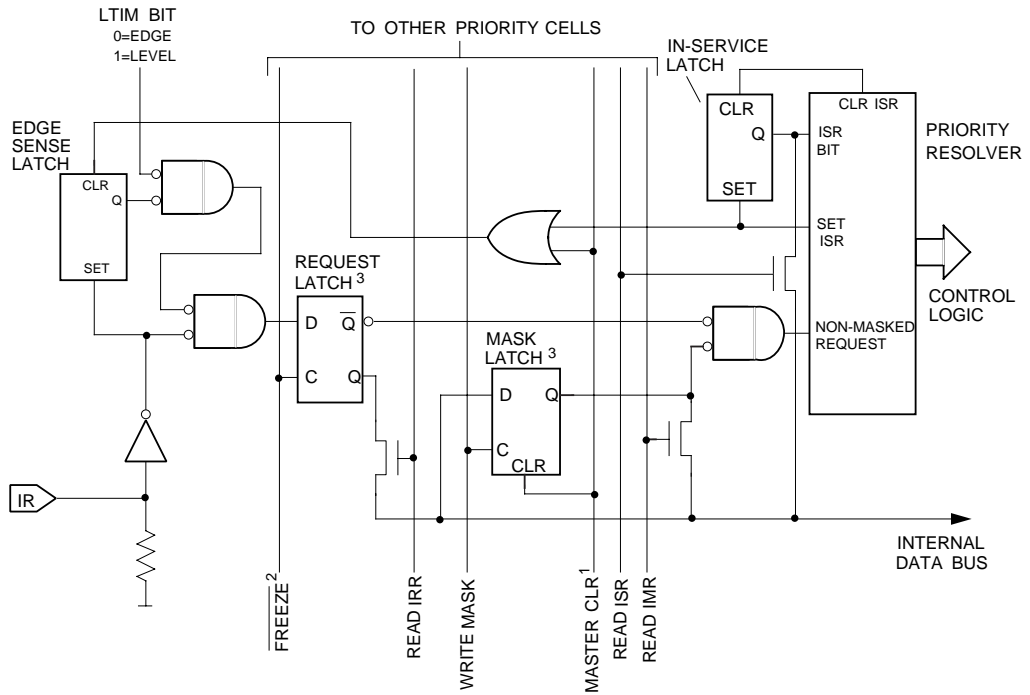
LTIM BIT
0=EDGE
1=LEVEL

TO OTHER PRIORITY CELLS

IN-SERVICE LATCH

CLR
Q
SET

CLR ISR
ISR BIT
SET ISR
NON-MASKED REQUEST

PRIORITY RESOLVER

CONTROL LOGIC

EDGE SENSE LATCH
CLR
Q
SET

REQUEST LATCH $^3$
D
$\overline{Q}$
C
Q

MASK LATCH $^3$
D
Q
C
CLR

IR

INTERNAL DATA BUS

$\overline{FREEZE}^2$
READ IRR
WRITE MASK
MASTER CLR$^1$
READ ISR
READ IMR